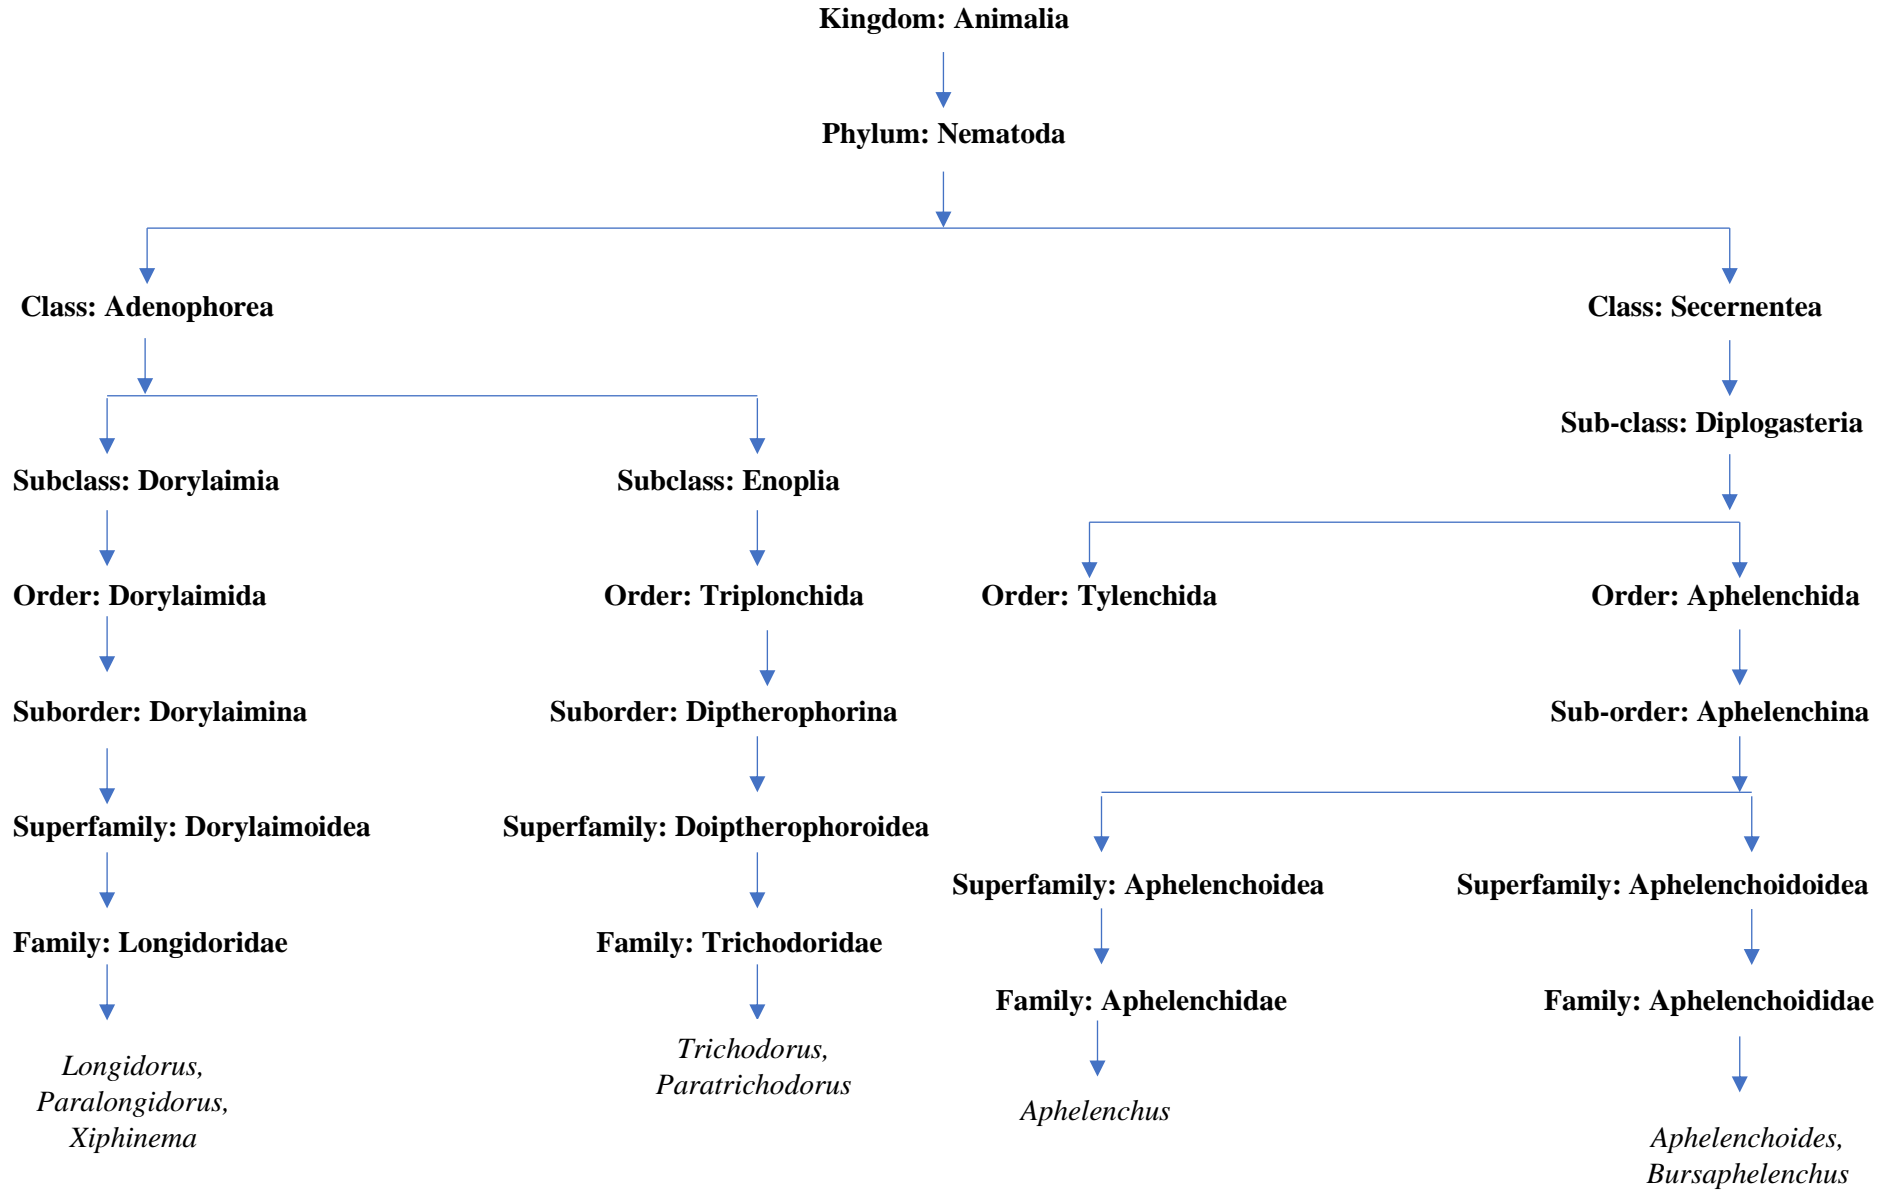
Kingdom: Animalia

Phylum: Nematoda

Class: Adenophorea

Class: Secernentea

Sub-class: Diplogasteria

Subclass: Dorylaimia

Subclass: Enoplia

Order: Dorylaimida

Order: Triplonchida

Order: Tylenchida

Order: Aphelenchida

Suborder: Dorylaimina

Suborder: Diptherophorina

Sub-order: Aphelenchina

Superfamily: Dorylaimoidea

Superfamily: Doiptherophoroidea

Superfamily: Aphelenchoidea

Superfamily: Aphelenchoidoidea

Family: Longidoridae

Family: Trichodoridae

Family: Aphelenchidae

Family: Aphelenchoididae

*Longidorus, Paralongidorus, Xiphinema*

*Trichodorus, Paratrichodorus*

*Aphelenchus*

*Aphelenchoides, Bursaphelenchus*